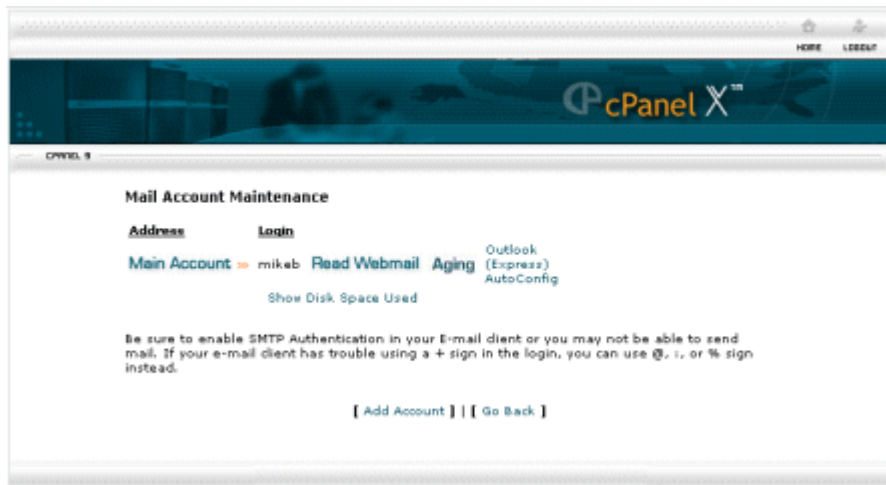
HOME LOGOUT

cPanel X™

CPANEL 9

Mail Account Maintenance

Address Login

Main Account » mikeb Read Webmail Aging Outlook (Express) AutoConfig

Show Disk Space Used

Be sure to enable SMTP Authentication in your E-mail client or you may not be able to send mail. If your e-mail client has trouble using a + sign in the login, you can use @, :, or % sign instead.

[ Add Account ] | [ Go Back ]